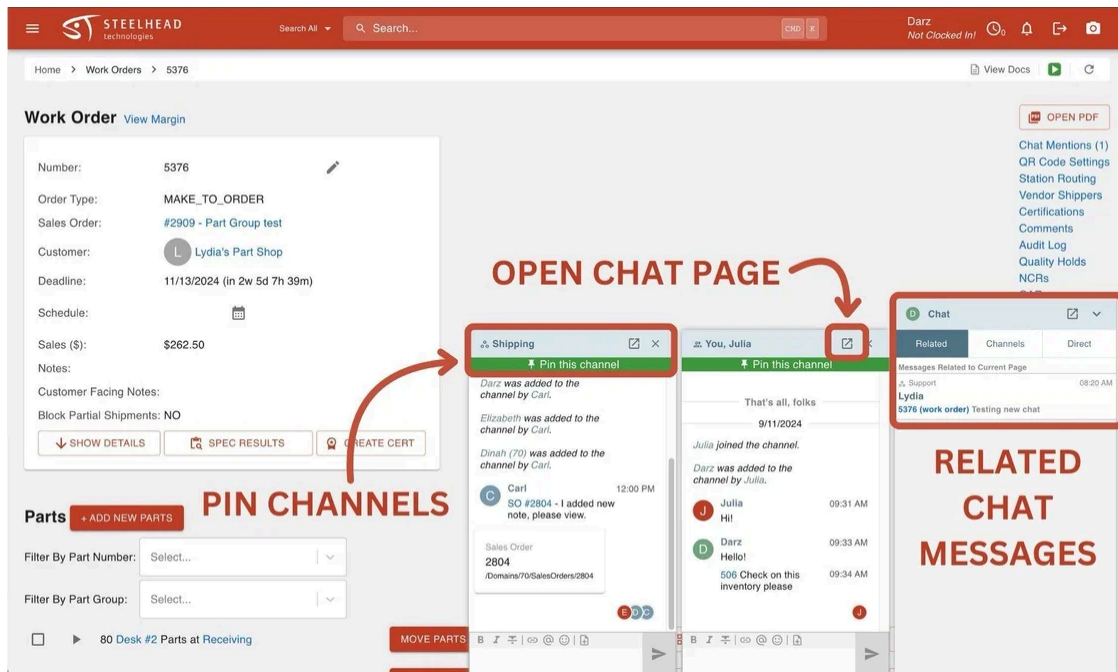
STEELHEAD technologies

Search All

Search...

CMD K

Darz
Not Clocked In!

Home > Work Orders > 5376

View Docs

Work Order View Margin

OPEN PDF

Chat Mentions (1)
QR Code Settings
Station Routing
Vendor Shippers
Certifications
Comments
Audit Log
Quality Holds
NCRs

Number: 5376

Order Type: MAKE_TO_ORDER

Sales Order: #2909 - Part Group test

Customer: L Lydia's Part Shop

Deadline: 11/13/2024 (in 2w 5d 7h 39m)

Schedule:

Sales ($): $262.50

Notes:

Customer Facing Notes:

Block Partial Shipments: NO

SHOW DETAILS SPEC RESULTS CREATE CERT

OPEN CHAT PAGE

Shipping

Pin this channel

Darz was added to the channel by Carl.

Elizabeth was added to the channel by Carl.

Dinah (70) was added to the channel by Carl.

Carl 12:00 PM
SO #2804 - I added new note, please view.

Sales Order
2804
/Domains/70/SalesOrders/2804

You, Julia

Pin this channel

That's all, folks

9/11/2024

Julia joined the channel.

Darz was added to the channel by Julia.

Julia 09:31 AM
Hi!

Darz 09:33 AM
Hello!

506 Check on this inventory please 09:34 AM

Chat

Related Channels Direct

Messages Related to Current Page

Support 08:20 AM
Lydia
5376 (work order) Testing new chat

RELATED CHAT MESSAGES

PIN CHANNELS

Parts + ADD NEW PARTS

Filter By Part Number: Select...

Filter By Part Group: Select...

80 Desk #2 Parts at Receiving

MOVE PARTS